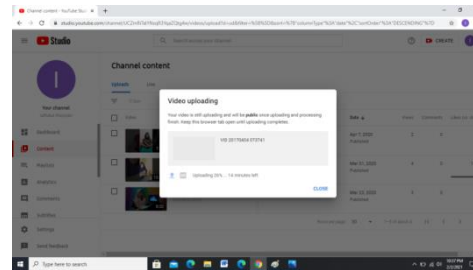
Channel content - YouTube Stu ×

studio.youtube.com/channel/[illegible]

Studio

Search across your channel

CREATE

Your channel

Dashboard

Content

Playlists

Analytics

Comments

Subtitles

Settings

Send feedback

Channel content

Uploads

Live

Filter

Video

Date

Views

Comments

Likes

Apr 7, 2020

Published

Mar 23, 2020

Published

Mar 23, 2020

Published

Video uploading

Your video is still uploading and will be public once uploading and processing finish. Keep this browser tab open until uploading completes.

VID 20170404 070741

Uploading 26% ... 14 minutes left

CLOSE

Rows per page: 30

1 - 3 of 3

Type here to search

8:07 PM
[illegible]